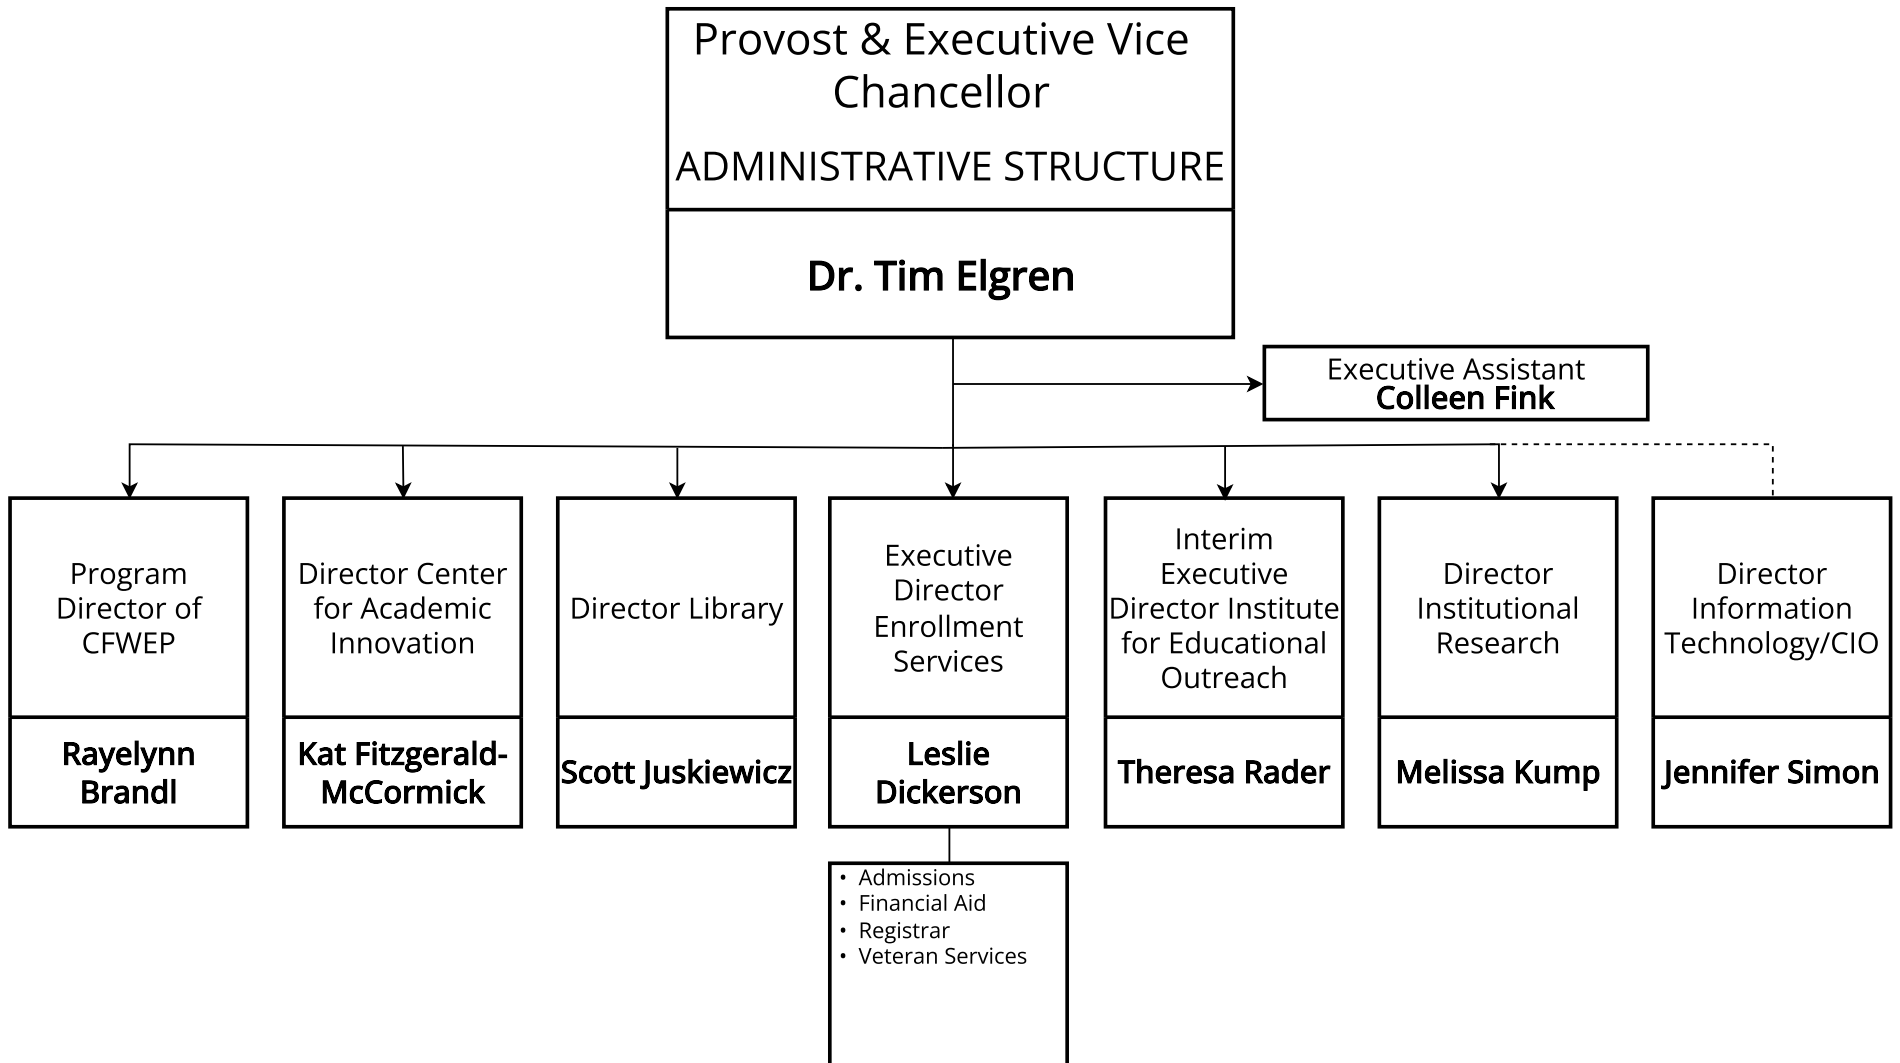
Provost & Executive Vice Chancellor

ADMINISTRATIVE STRUCTURE

Dr. Tim Elgren

Executive Assistant
Colleen Fink

Program Director of CFWEP
Rayelynn Brandl

Director Center for Academic Innovation
Kat Fitzgerald-McCormick

Director Library
Scott Juskiewicz

Executive Director Enrollment Services
Leslie Dickerson

• Admissions
• Financial Aid
• Registrar
• Veteran Services

Interim Executive Director Institute for Educational Outreach
Theresa Rader

Director Institutional Research
Melissa Kump

Director Information Technology/CIO
Jennifer Simon